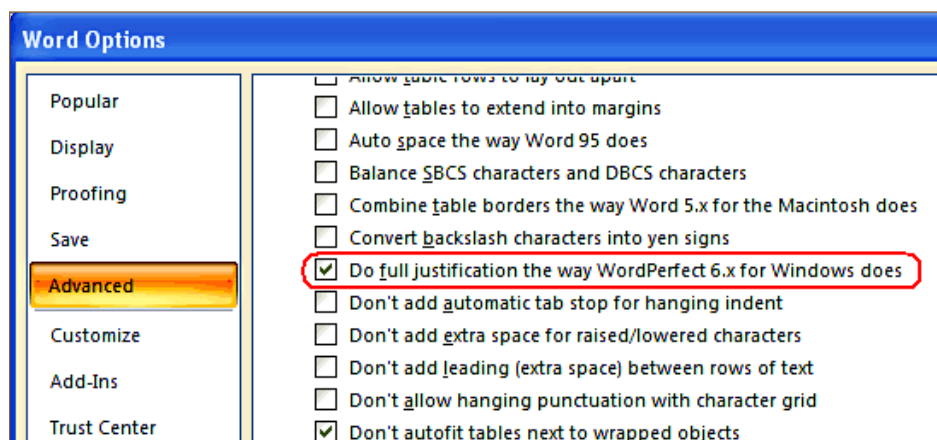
Word Options

Popular
Display
Proofing
Save
Advanced
Customize
Add-Ins
Trust Center

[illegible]
Allow tables to extend into margins
Auto space the way Word 95 does
Balance SBCS characters and DBCS characters
Combine table borders the way Word 5.x for the Macintosh does
Convert backslash characters into yen signs
Do full justification the way WordPerfect 6.x for Windows does
Don't add automatic tab stop for hanging indent
Don't add extra space for raised/lowered characters
Don't add leading (extra space) between rows of text
Don't allow hanging punctuation with character grid
Don't autofit tables next to wrapped objects